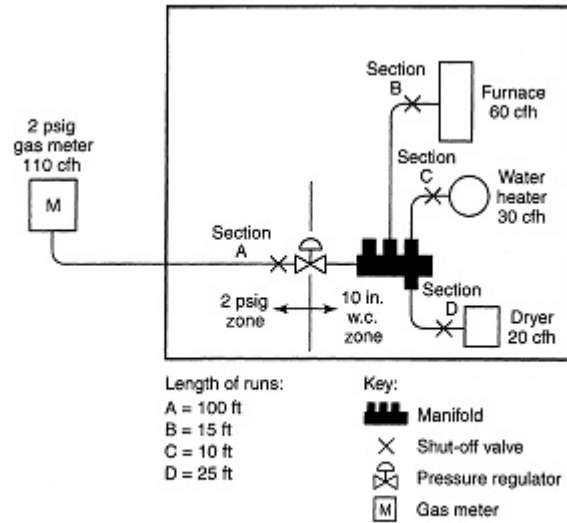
2 psig gas meter 110 cfh

M

Section A

2 psig zone

10 in. w.c. zone

Section B

Furnace 60 cfh

Section C

Water heater 30 cfh

Section D

Dryer 20 cfh

Length of runs:
A = 100 ft
B = 15 ft
C = 10 ft
D = 25 ft

Key:
Manifold
Shut-off valve
Pressure regulator
M Gas meter